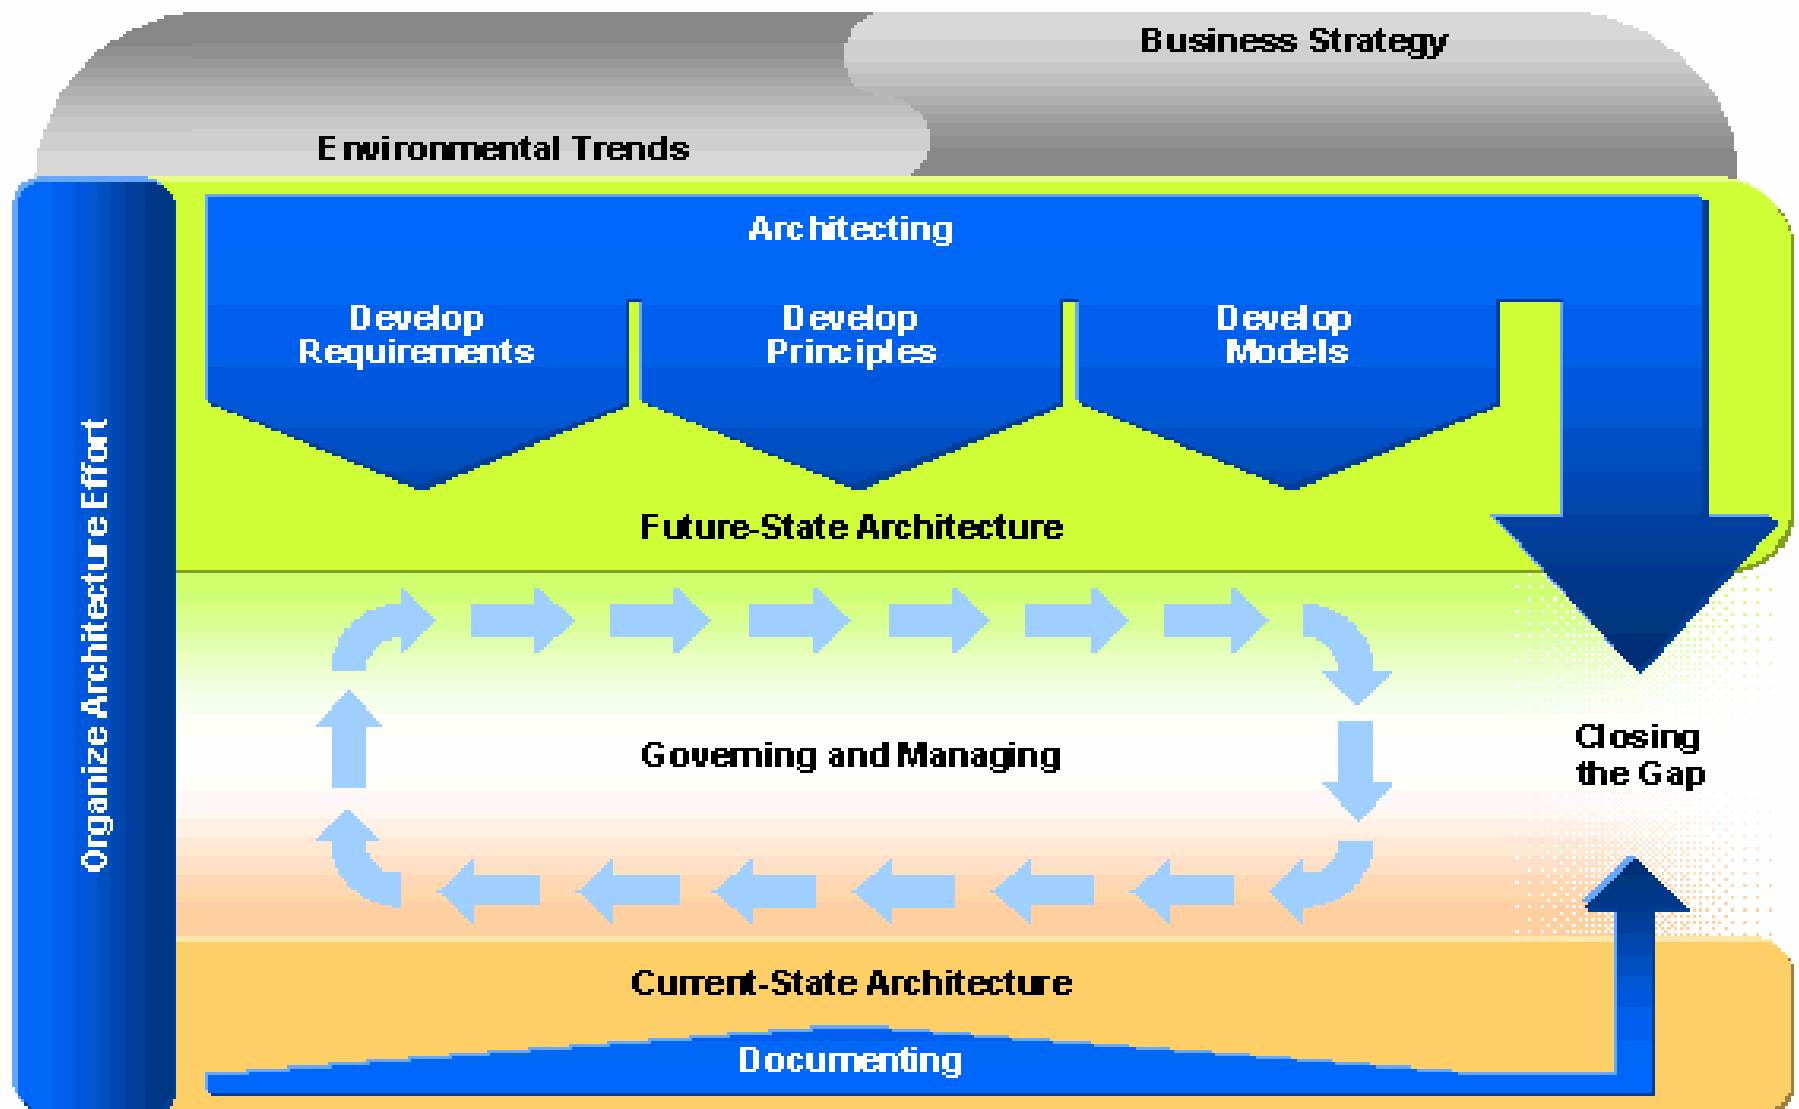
Business Strategy

Environmental Trends

Architecting

Develop Requirements

Develop Principles

Develop Models

Future-State Architecture

Organize Architecture Effort

Governing and Managing

Closing the Gap

Current-State Architecture

Documenting